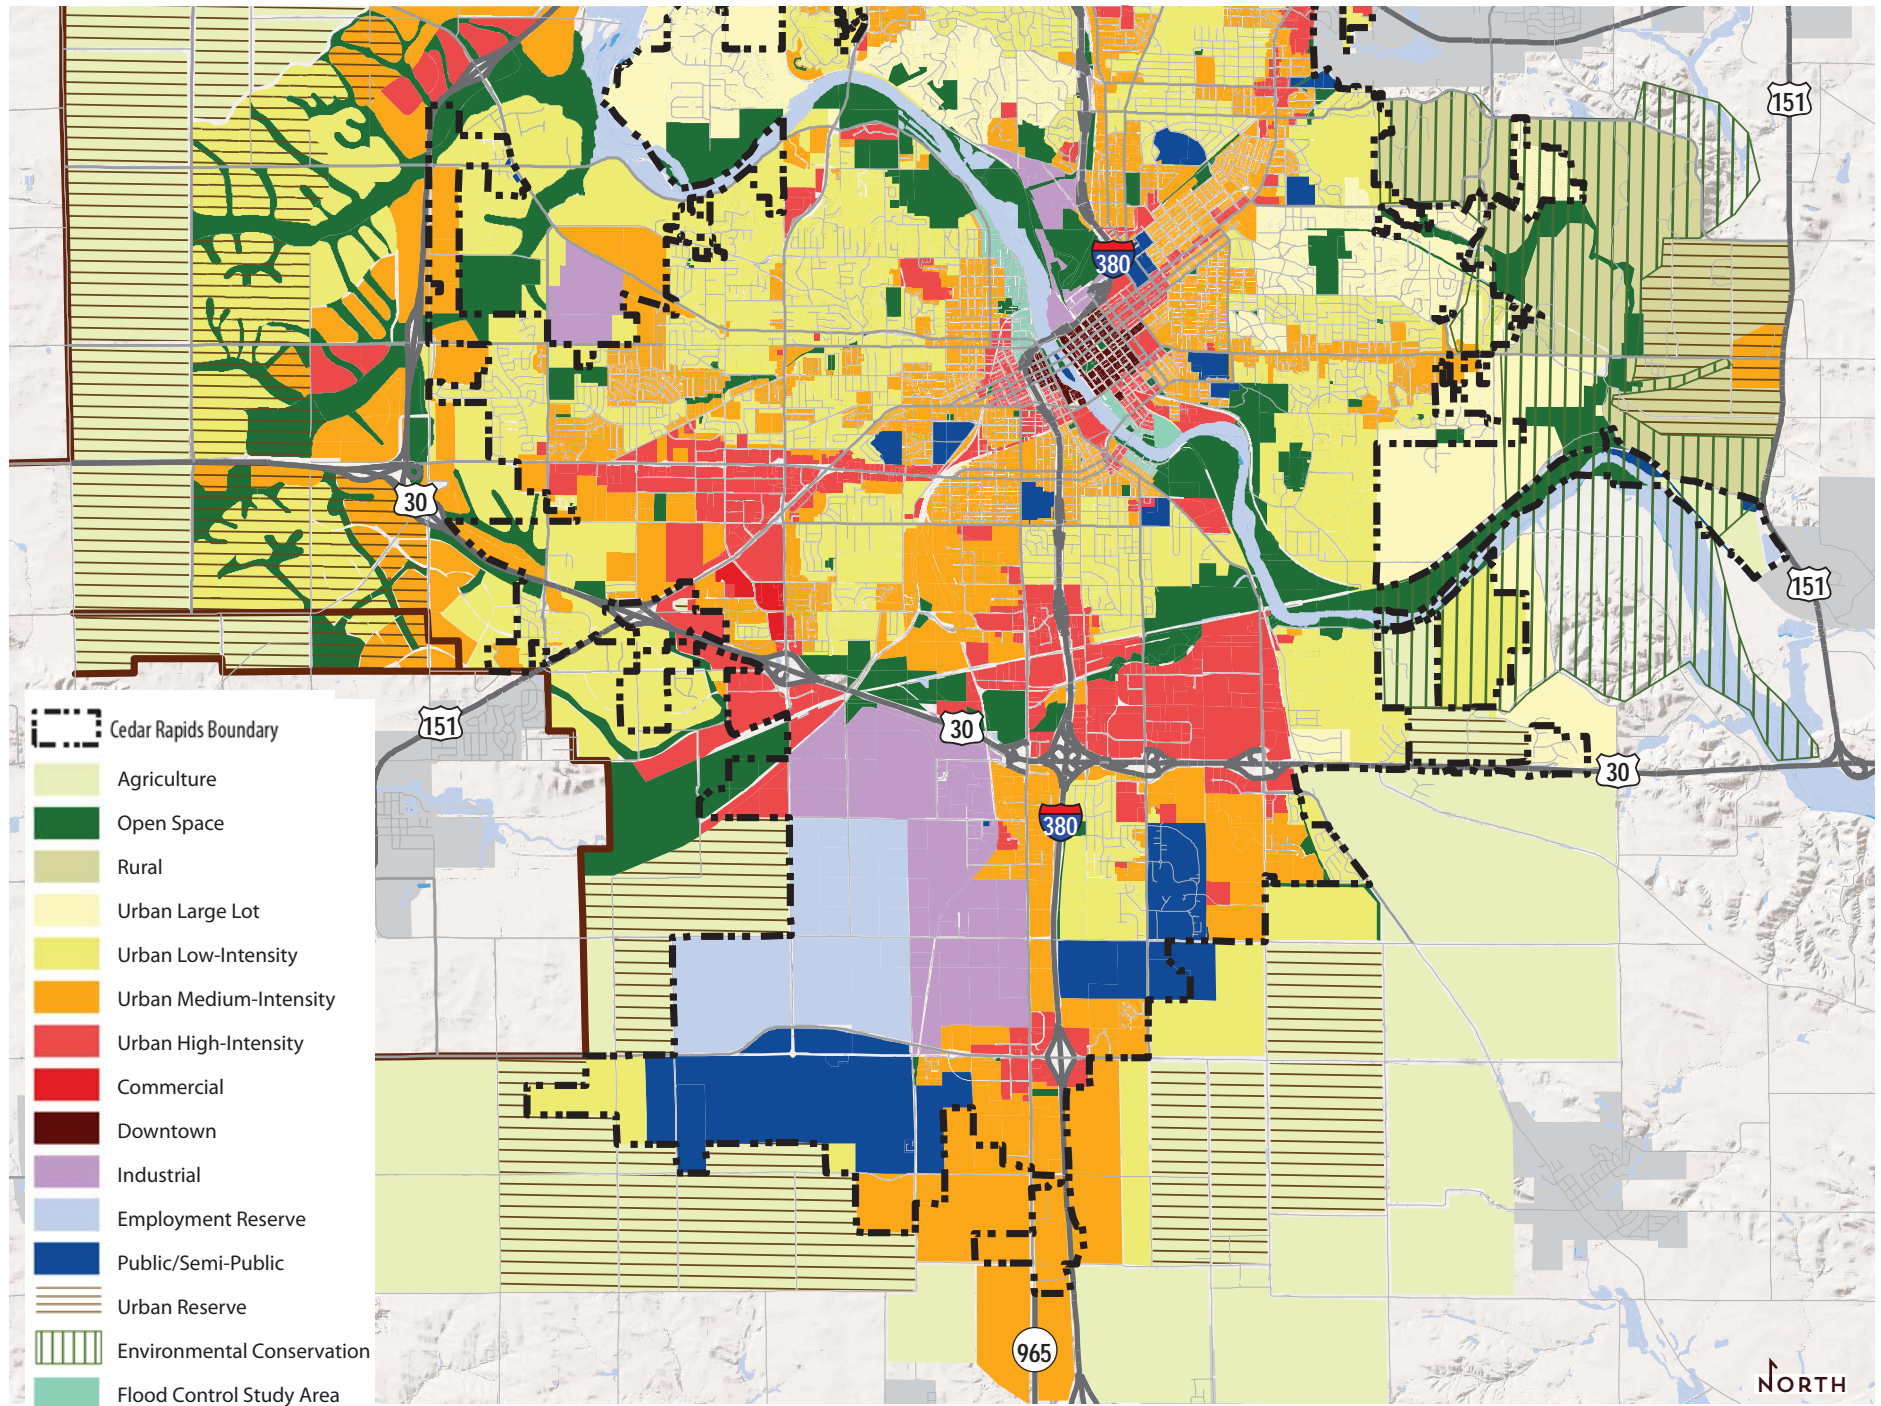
151
380
30
151
151
30
380
30
965

Cedar Rapids Boundary
Agriculture
Open Space
Rural
Urban Large Lot
Urban Low-Intensity
Urban Medium-Intensity
Urban High-Intensity
Commercial
Downtown
Industrial
Employment Reserve
Public/Semi-Public
Urban Reserve
Environmental Conservation
Flood Control Study Area

NORTH